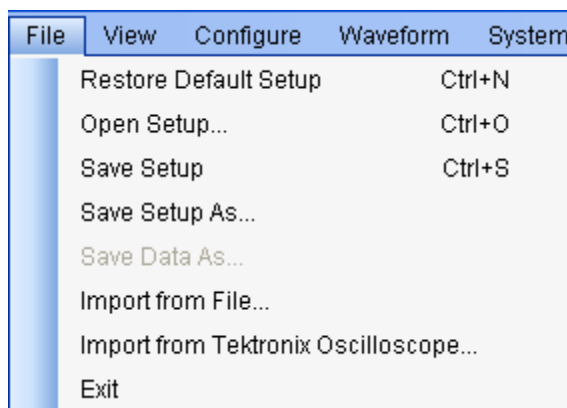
File View Configure Waveform System

Restore Default Setup Ctrl+N
Open Setup... Ctrl+O
Save Setup Ctrl+S
Save Setup As...
Save Data As...
Import from File...
Import from Tektronix Oscilloscope...
Exit